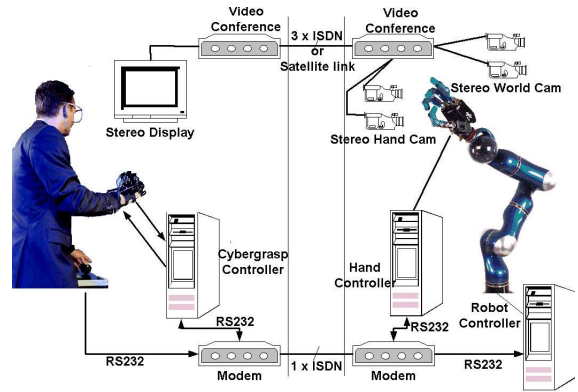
Video Conference

3 x ISDN or Satellite link

Video Conference

Stereo World Cam

Stereo Display

Stereo Hand Cam

Cybergrasp Controller

Hand Controller

Robot Controller

RS232

RS232

RS232

RS232

Modem

1 x ISDN

Modem